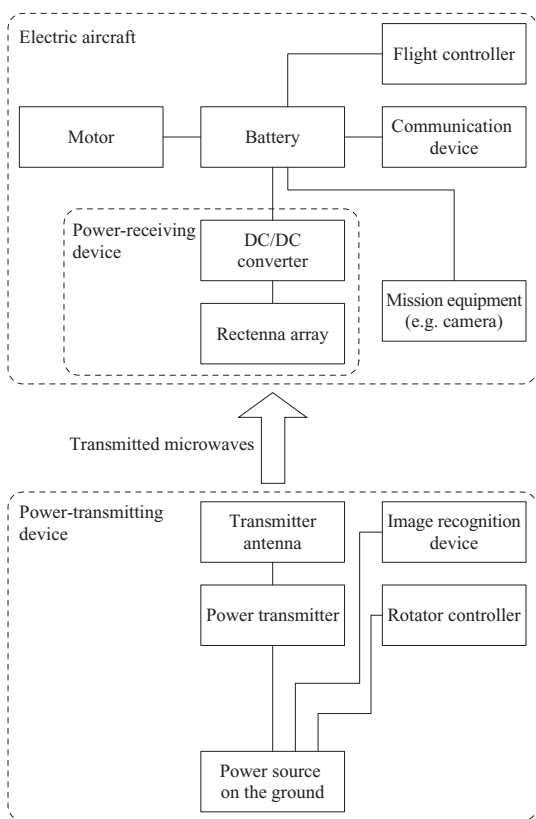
Electric aircraft

Flight controller

Motor

Battery

Communication device

Power-receiving device

DC/DC converter

Rectenna array

Mission equipment (e.g. camera)

Transmitted microwaves

Power-transmitting device

Transmitter antenna

Image recognition device

Power transmitter

Rotator controller

Power source on the ground